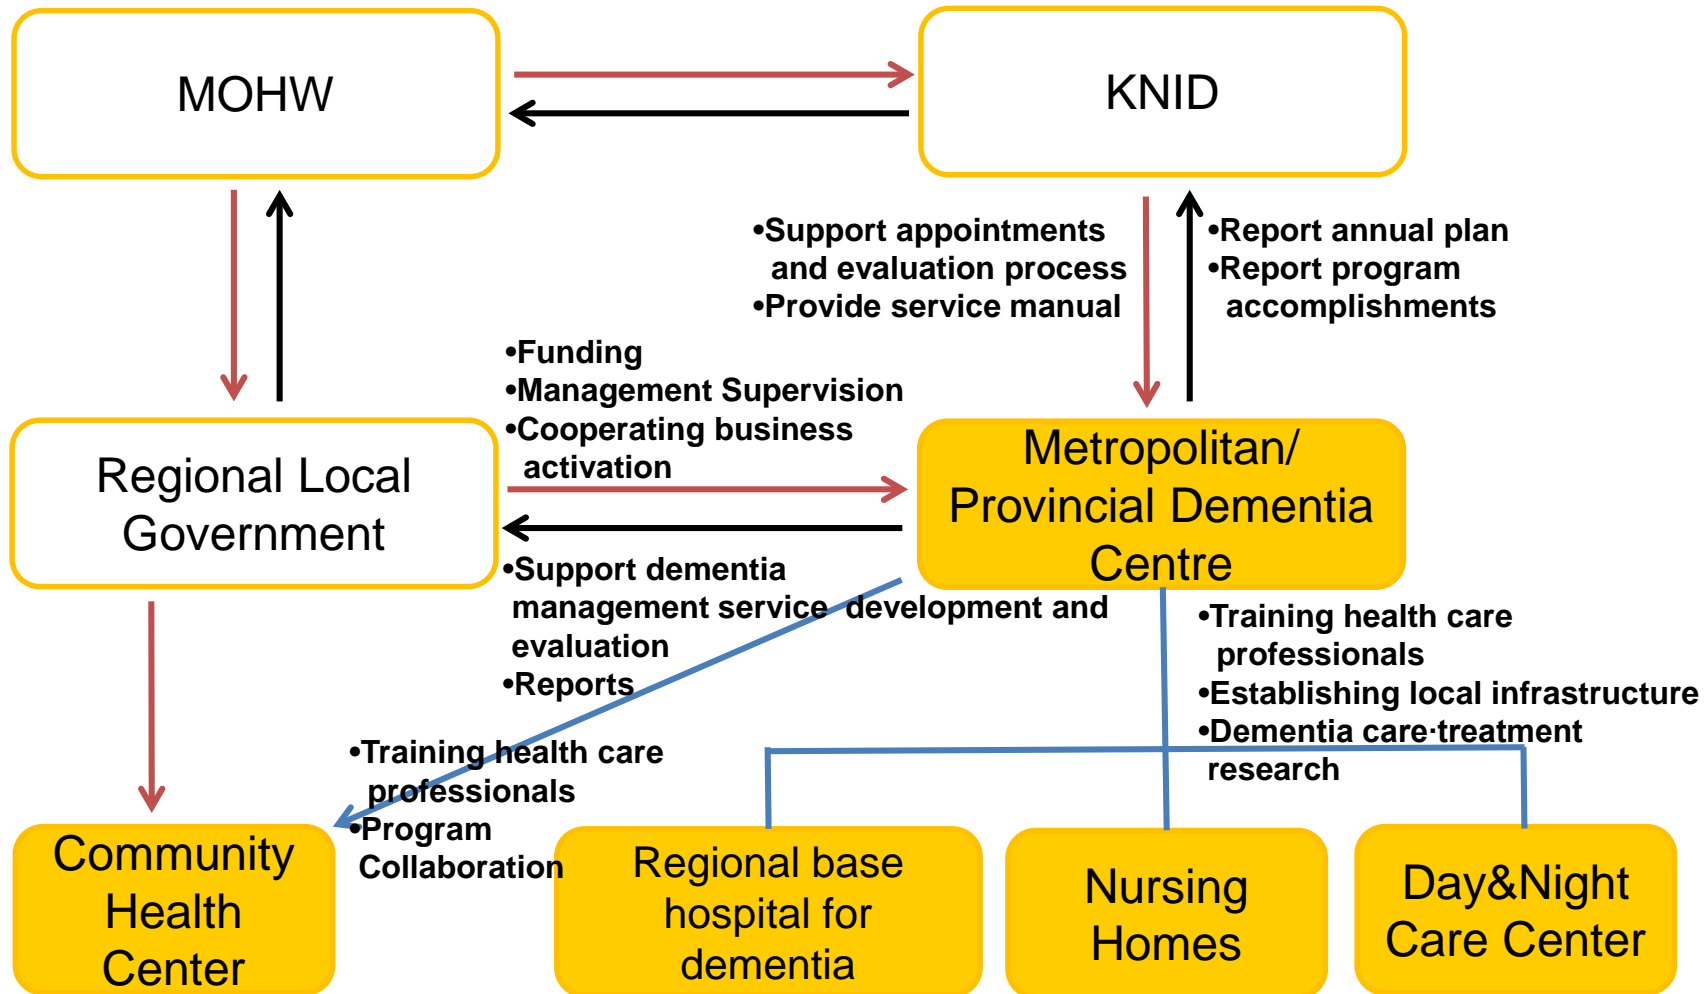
MOHW

KNID

•Support appointments and evaluation process
•Provide service manual

•Report annual plan
•Report program accomplishments

•Funding
•Management Supervision
•Cooperating business activation

Regional Local Government

Metropolitan/ Provincial Dementia Centre

•Support dementia management service development and evaluation
•Reports

•Training health care professionals
•Establishing local infrastructure
•Dementia care·treatment research

•Training health care professionals
•Program Collaboration

Community Health Center

Regional base hospital for dementia

Nursing Homes

Day&Night Care Center